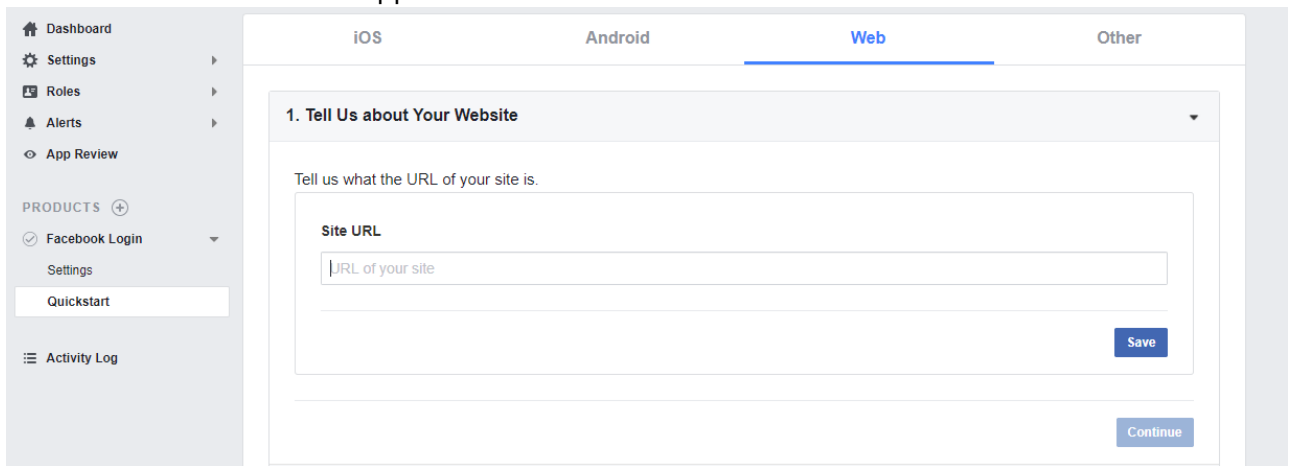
Dashboard
Settings
Roles
Alerts
App Review

PRODUCTS
Facebook Login
Settings
Quickstart

Activity Log

iOS
Android
Web
Other

1. Tell Us about Your Website

Tell us what the URL of your site is.

Site URL

URL of your site

Save

Continue